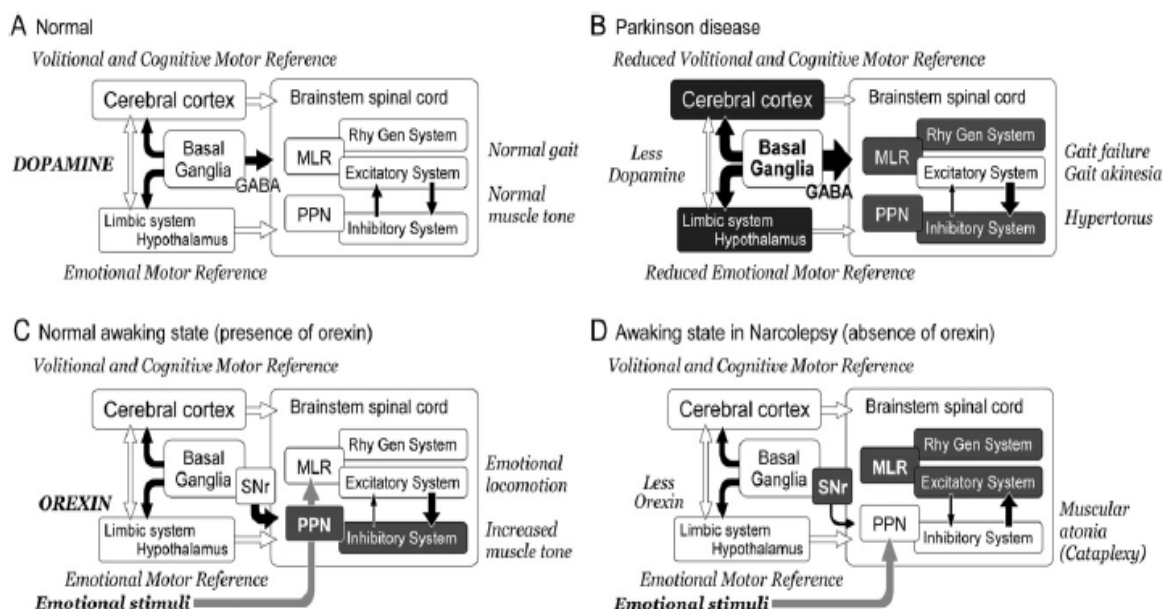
A Normal

Volitional and Cognitive Motor Reference

Cerebral cortex

Brainstem spinal cord

DOPAMINE

Basal Ganglia

GABA

MLR

Rhy Gen System

Excitatory System

PPN

Inhibitory System

Limbic system Hypothalamus

Normal gait

Normal muscle tone

Emotional Motor Reference

B Parkinson disease

Reduced Volitional and Cognitive Motor Reference

Cerebral cortex

Brainstem spinal cord

Less Dopamine

Basal Ganglia

GABA

MLR

Rhy Gen System

Excitatory System

PPN

Inhibitory System

Limbic system Hypothalamus

Gait failure Gait akinesia

Hypertonus

Reduced Emotional Motor Reference

C Normal awaking state (presence of orexin)

Volitional and Cognitive Motor Reference

Cerebral cortex

Brainstem spinal cord

OREXIN

Basal Ganglia

SNr

MLR

Rhy Gen System

Excitatory System

PPN

Inhibitory System

Limbic system Hypothalamus

Emotional locomotion

Increased muscle tone

Emotional Motor Reference

Emotional stimuli

D Awaking state in Narcolepsy (absence of orexin)

Volitional and Cognitive Motor Reference

Cerebral cortex

Brainstem spinal cord

Less Orexin

Basal Ganglia

SNr

MLR

Rhy Gen System

Excitatory System

PPN

Inhibitory System

Limbic system Hypothalamus

Muscular atonia (Cataplexy)

Emotional Motor Reference

Emotional stimuli